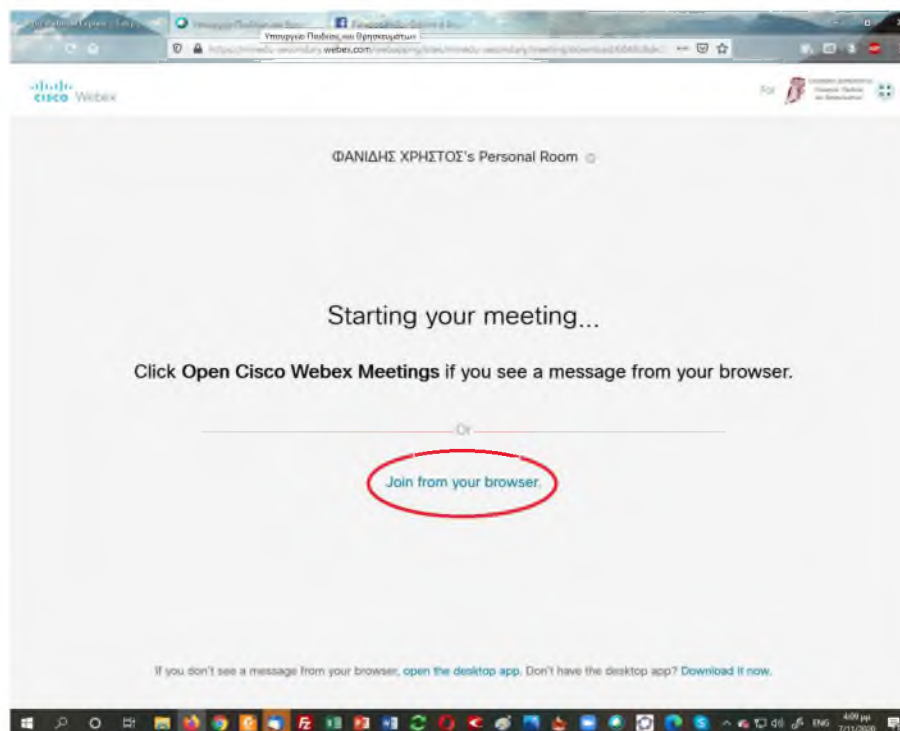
Υπουργείο Παιδείας και Θρησκευμάτων
https://minedu-secondary.webex.com/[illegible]

cisco Webex

For

ΦΑΝΙΔΗΣ ΧΡΗΣΤΟΣ's Personal Room

Starting your meeting...

Click **Open Cisco Webex Meetings** if you see a message from your browser.

Or

Join from your browser.

If you don't see a message from your browser, open the desktop app. Don't have the desktop app? Download it now.

ENG 4:09 μμ 7/11/2020